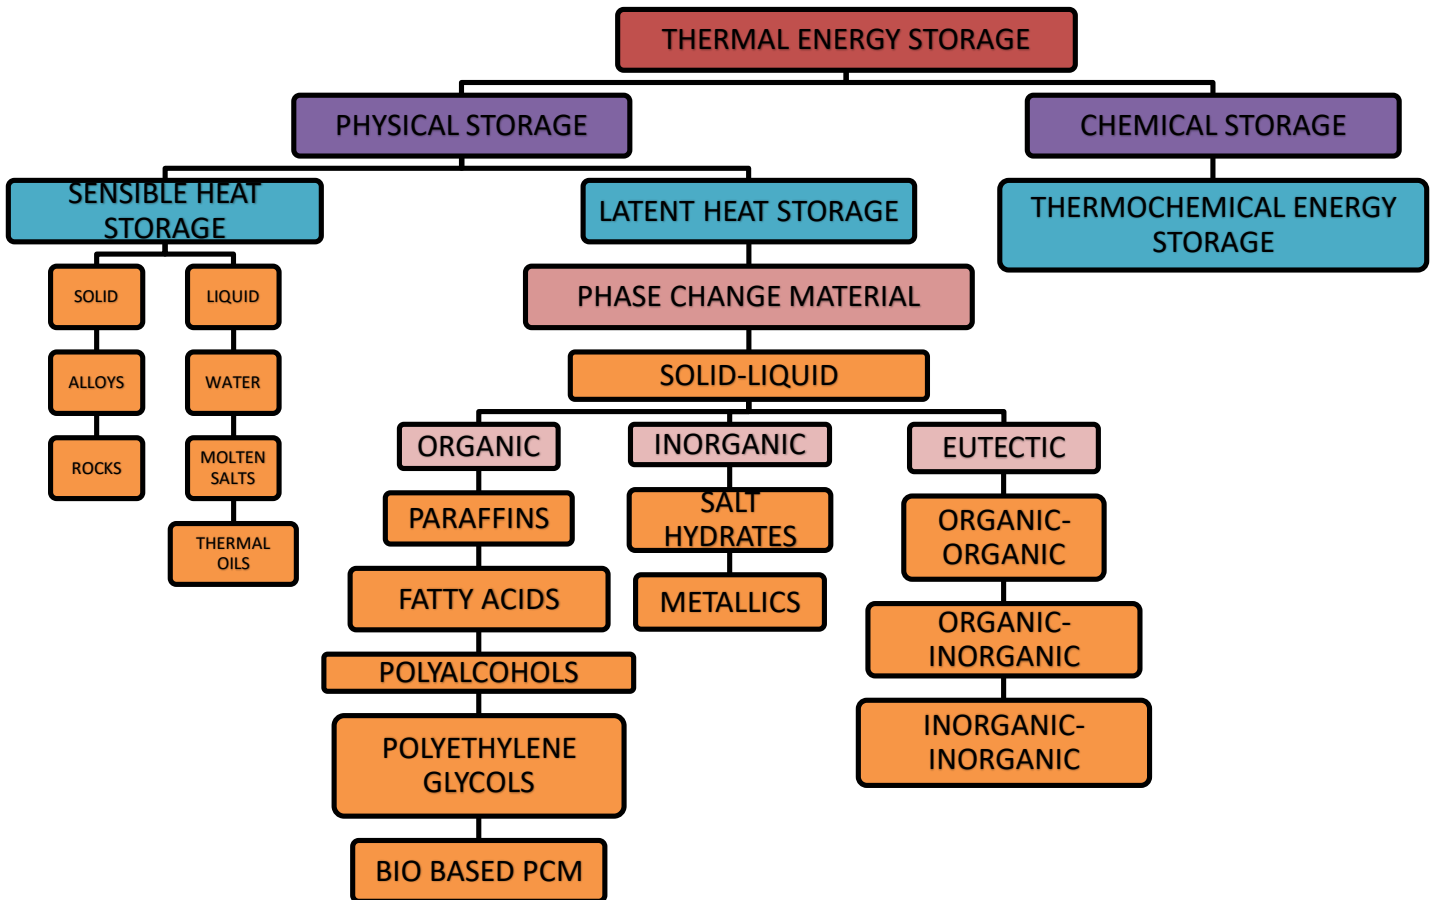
THERMAL ENERGY STORAGE

PHYSICAL STORAGE

CHEMICAL STORAGE

SENSIBLE HEAT STORAGE

LATENT HEAT STORAGE

THERMOCHEMICAL ENERGY STORAGE

SOLID

ALLOYS

ROCKS

LIQUID

WATER

MOLTEN SALTS

THERMAL OILS

PHASE CHANGE MATERIAL

SOLID-LIQUID

ORGANIC

PARAFFINS

FATTY ACIDS

POLYALCOHOLS

POLYETHYLENE GLYCOLS

BIO BASED PCM

INORGANIC

SALT HYDRATES

METALLICS

EUTECTIC

ORGANIC-ORGANIC

ORGANIC-INORGANIC

INORGANIC-INORGANIC